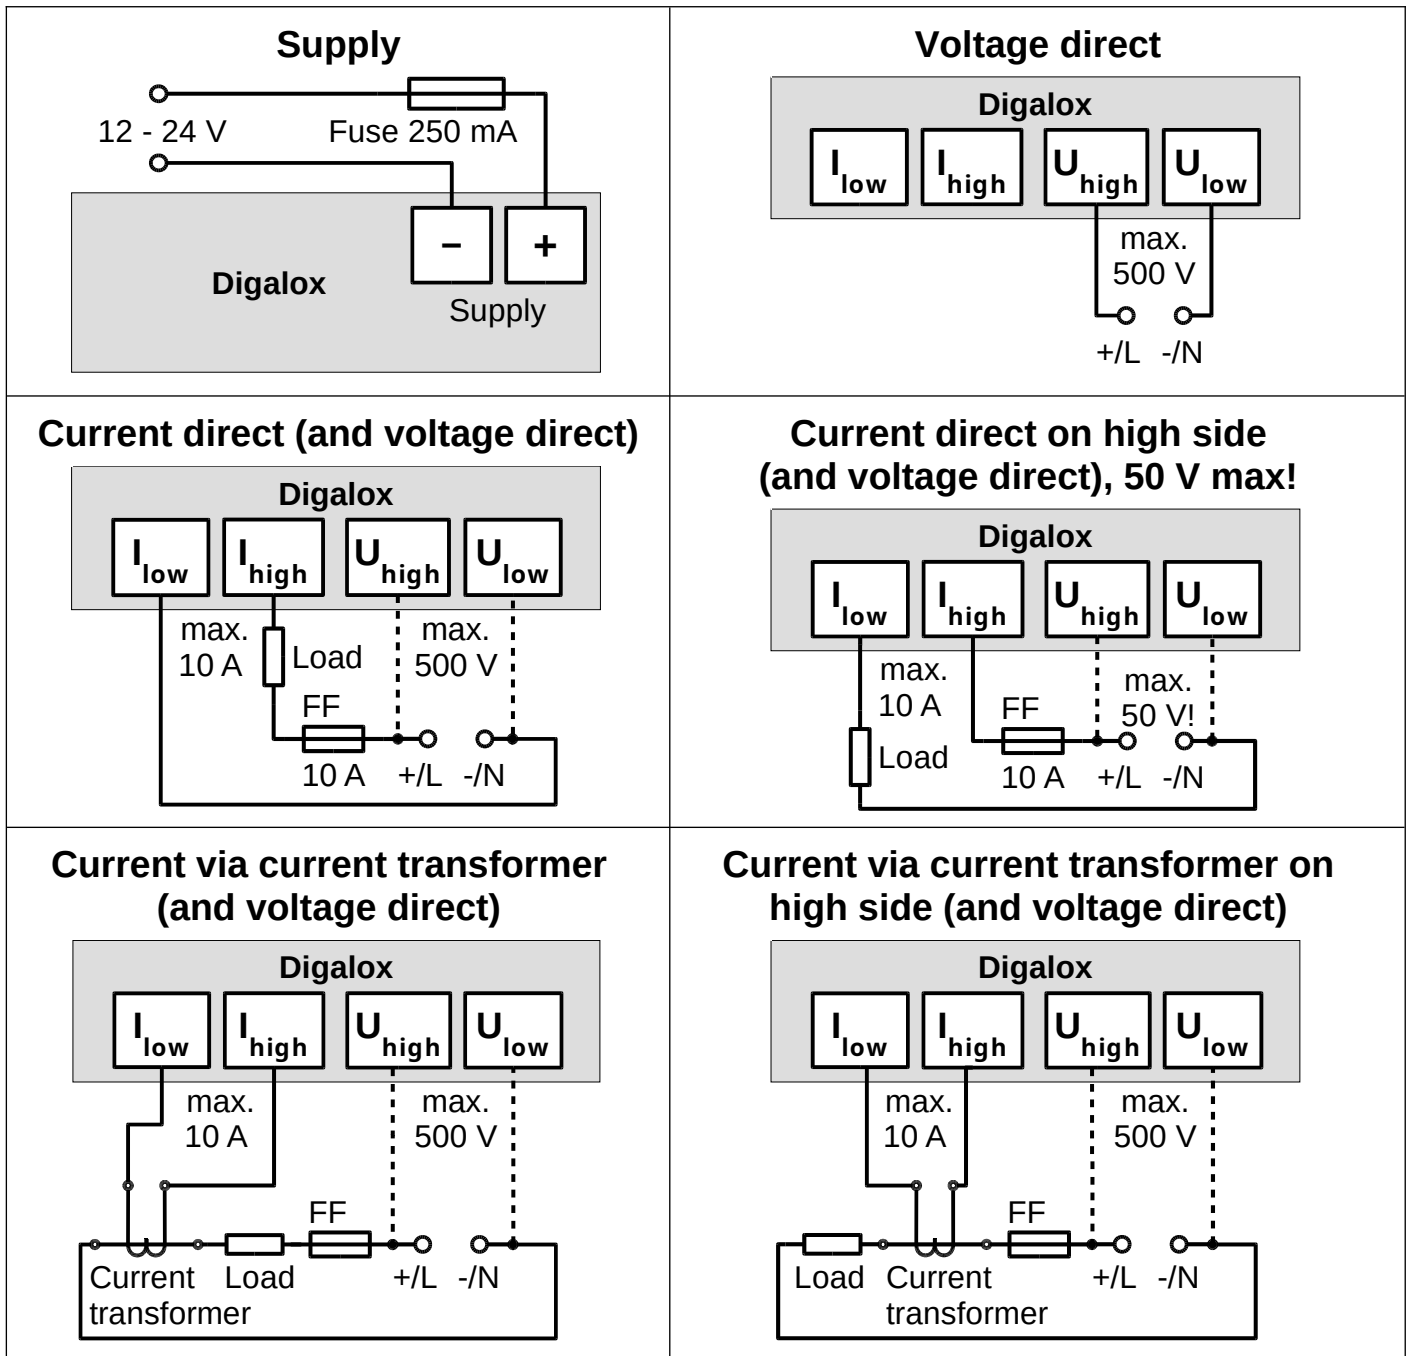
Supply

12 - 24 V
Fuse 250 mA

Digalox
–
+
Supply

Voltage direct

Digalox
$I_{low}$ $I_{high}$ $U_{high}$ $U_{low}$
max.
500 V
+/L -/N

Current direct (and voltage direct)

Digalox
$I_{low}$ $I_{high}$ $U_{high}$ $U_{low}$
max.
10 A
Load
max.
500 V
FF
10 A
+/L -/N

Current direct on high side (and voltage direct), 50 V max!

Digalox
$I_{low}$ $I_{high}$ $U_{high}$ $U_{low}$
max.
10 A
Load
FF
10 A
max.
50 V!
+/L -/N

Current via current transformer (and voltage direct)

Digalox
$I_{low}$ $I_{high}$ $U_{high}$ $U_{low}$
max.
10 A
max.
500 V
FF
Current transformer
Load
+/L -/N

Current via current transformer on high side (and voltage direct)

Digalox
$I_{low}$ $I_{high}$ $U_{high}$ $U_{low}$
max.
10 A
max.
500 V
FF
Load
Current transformer
+/L -/N